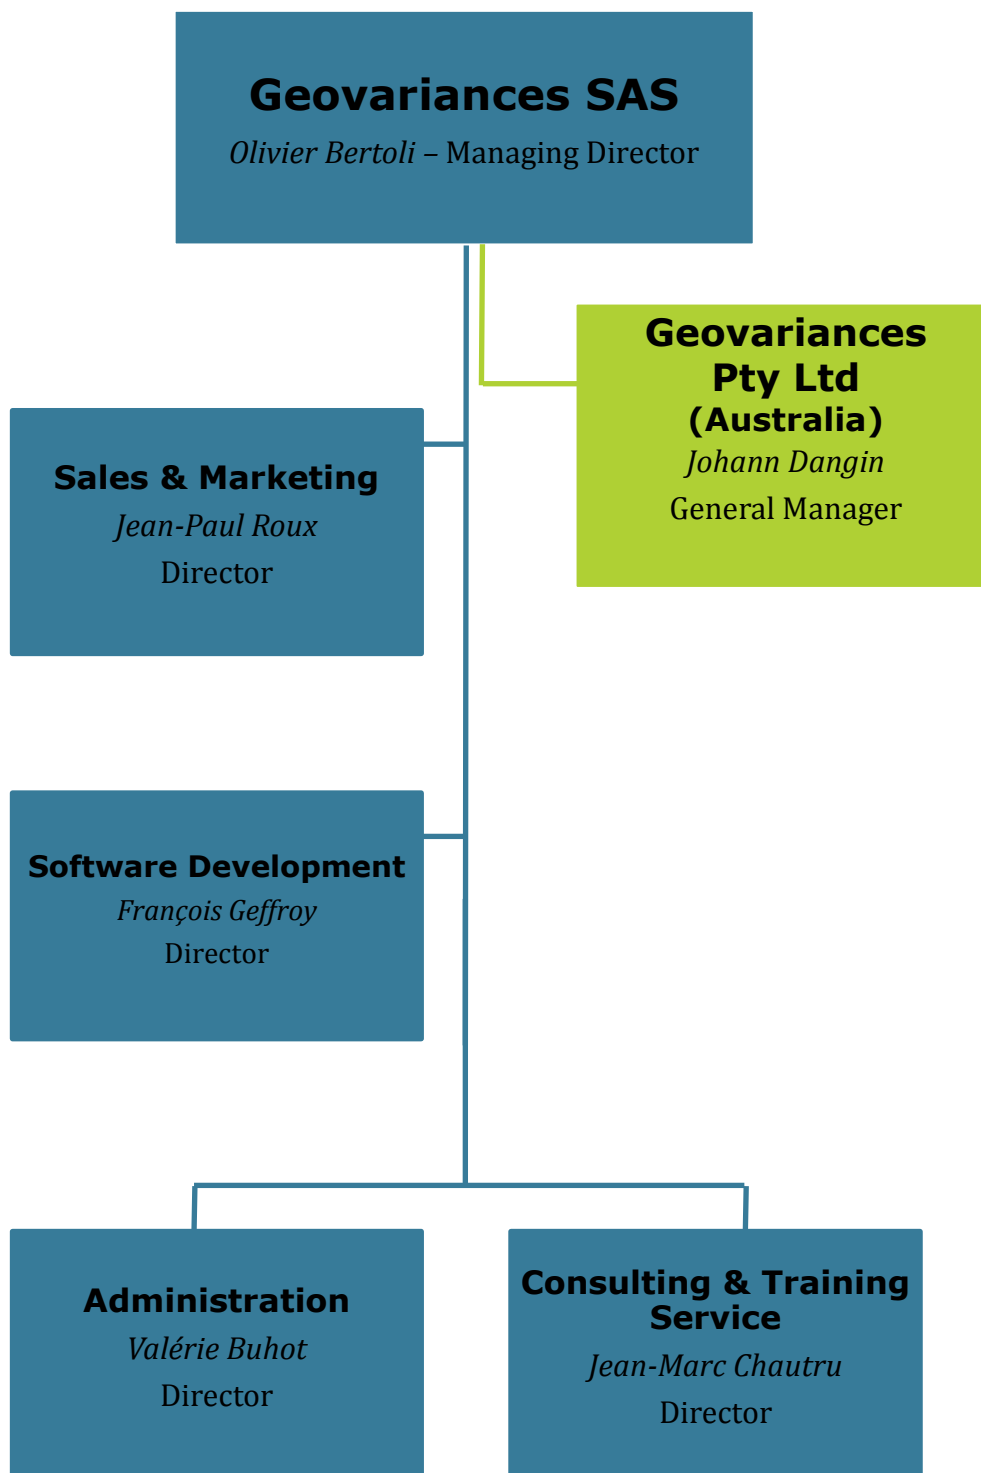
Geovariances SAS
Olivier Bertoli – Managing Director

Geovariances Pty Ltd (Australia)
Johann Dangin
General Manager

Sales & Marketing
Jean-Paul Roux
Director

Software Development
François Geffroy
Director

Administration
Valérie Buhot
Director

Consulting & Training Service
Jean-Marc Chautru
Director